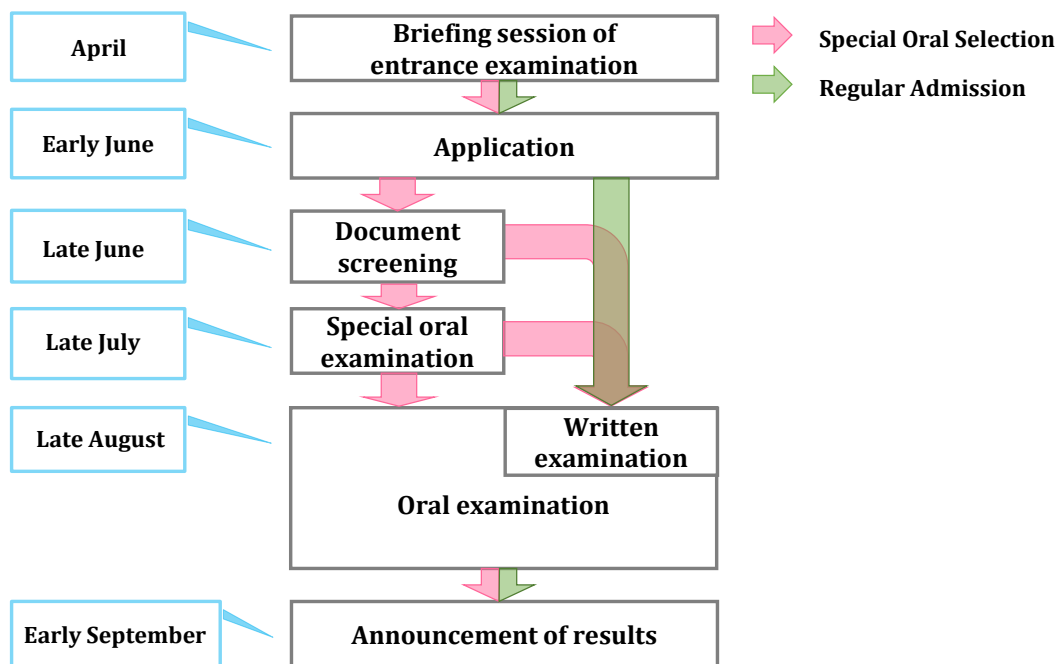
April

Briefing session of entrance examination

Special Oral Selection

Regular Admission

Early June

Application

Late June

Document screening

Late July

Special oral examination

Late August

Written examination

Oral examination

Early September

Announcement of results